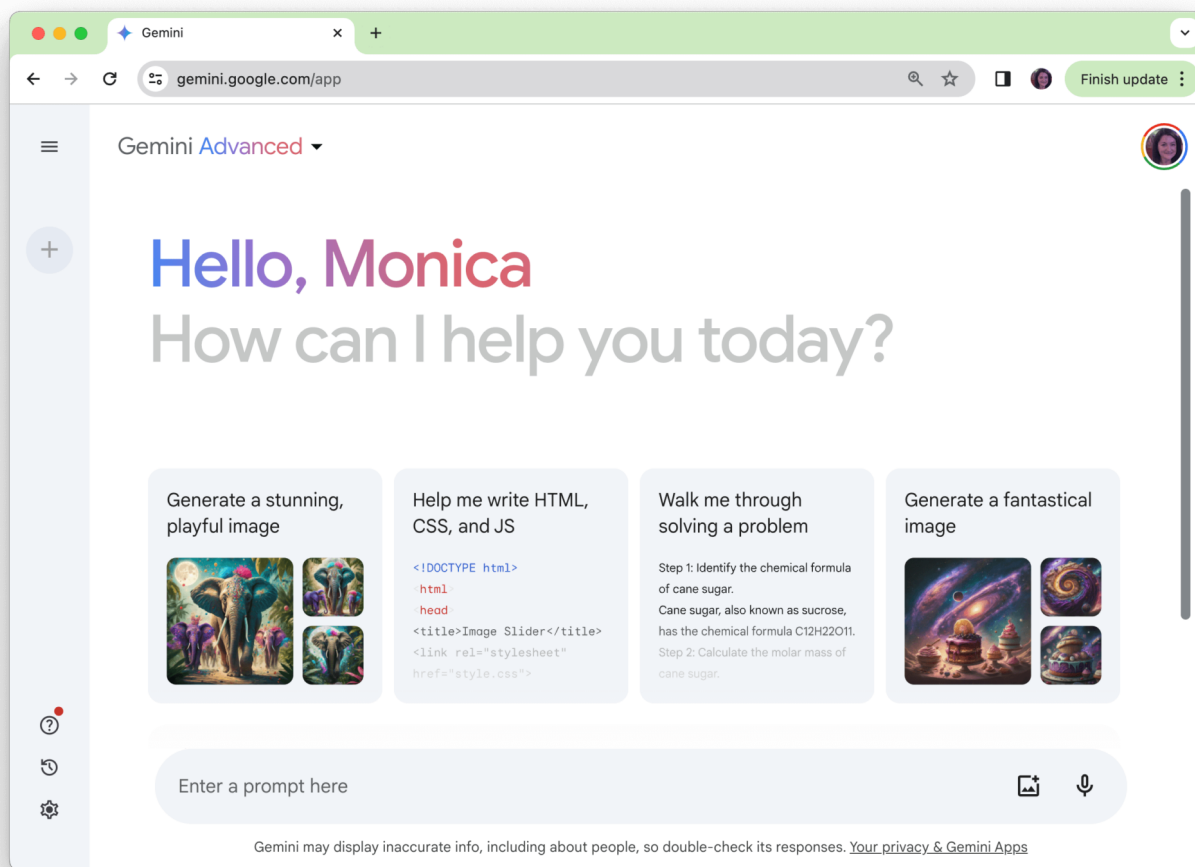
Gemini

gemini.google.com/app

Finish update

Gemini Advanced

Hello, Monica
How can I help you today?

Generate a stunning, playful image

Help me write HTML, CSS, and JS

<!DOCTYPE html>
<html>
<head>
<title>Image Slider</title>
<link rel="stylesheet" href="style.css">

Walk me through solving a problem

Step 1: Identify the chemical formula of cane sugar.
Cane sugar, also known as sucrose, has the chemical formula C12H22O11.
Step 2: Calculate the molar mass of cane sugar.

Generate a fantastical image

Enter a prompt here

Gemini may display inaccurate info, including about people, so double-check its responses. Your privacy & Gemini Apps